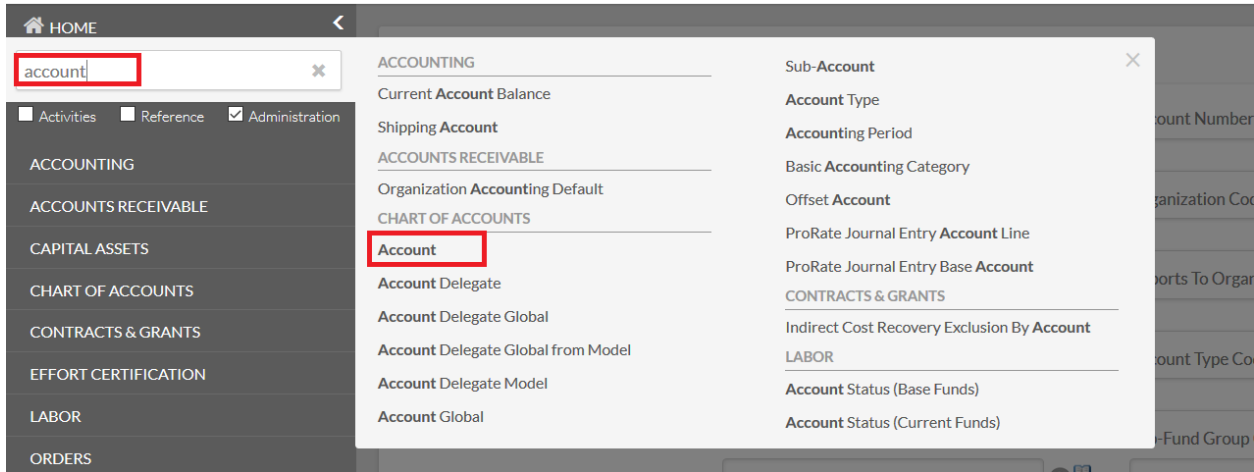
HOME

account

Activities Reference Administration

ACCOUNTING
ACCOUNTS RECEIVABLE
CAPITAL ASSETS
CHART OF ACCOUNTS
CONTRACTS & GRANTS
EFFORT CERTIFICATION
LABOR
ORDERS

ACCOUNTING
Current Account Balance
Shipping Account
ACCOUNTS RECEIVABLE
Organization Accounting Default
CHART OF ACCOUNTS
Account
Account Delegate
Account Delegate Global
Account Delegate Global from Model
Account Delegate Model
Account Global

Sub-Account
Account Type
Accounting Period
Basic Accounting Category
Offset Account
ProRate Journal Entry Account Line
ProRate Journal Entry Base Account
CONTRACTS & GRANTS
Indirect Cost Recovery Exclusion By Account
LABOR
Account Status (Base Funds)
Account Status (Current Funds)

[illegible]ount Number
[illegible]ganization Co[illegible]
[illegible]ports To Orga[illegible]
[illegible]ount Type Co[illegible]
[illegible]-Fund Group